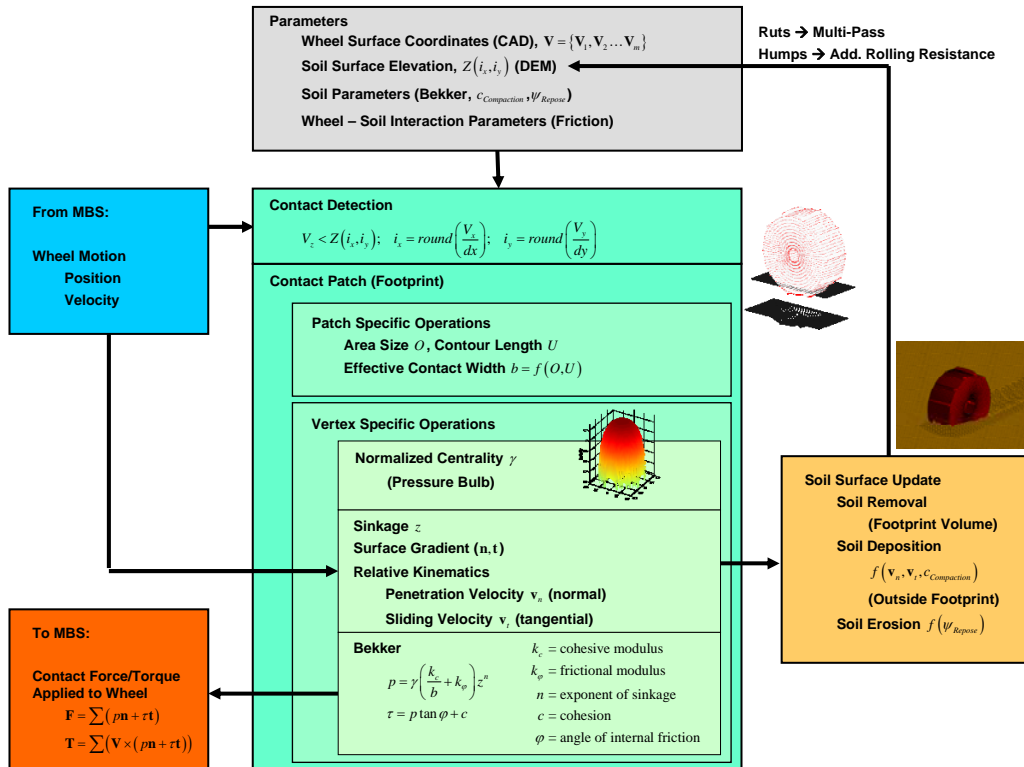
Parameters
Wheel Surface Coordinates (CAD), $\mathbf{V} = \{\mathbf{V}_1, \mathbf{V}_2 \ldots \mathbf{V}_m\}$
Soil Surface Elevation, $Z(i_x, i_y)$ (DEM)
Soil Parameters (Bekker, $c_{Compaction}, \psi_{Repose}$)
Wheel – Soil Interaction Parameters (Friction)

Ruts → Multi-Pass
Humps → Add. Rolling Resistance

From MBS:
Wheel Motion
Position
Velocity

Contact Detection
$V_z < Z(i_x, i_y); \quad i_x = round\left(\frac{V_x}{dx}\right); \quad i_y = round\left(\frac{V_y}{dy}\right)$

Contact Patch (Footprint)

Patch Specific Operations
Area Size $O$, Contour Length $U$
Effective Contact Width $b = f(O, U)$

Vertex Specific Operations
Normalized Centrality $\gamma$
(Pressure Bulb)

Sinkage $z$
Surface Gradient $(\mathbf{n}, \mathbf{t})$
Relative Kinematics
Penetration Velocity $\mathbf{v}_n$ (normal)
Sliding Velocity $\mathbf{v}_t$ (tangential)

Bekker
$p = \gamma\left(\frac{k_c}{b} + k_\varphi\right) z^n$
$\tau = p \tan\varphi + c$
$k_c$ = cohesive modulus
$k_\varphi$ = frictional modulus
$n$ = exponent of sinkage
$c$ = cohesion
$\varphi$ = angle of internal friction

Soil Surface Update
Soil Removal
(Footprint Volume)
Soil Deposition
$f(\mathbf{v}_n, \mathbf{v}_t, c_{Compaction})$
(Outside Footprint)
Soil Erosion $f(\psi_{Repose})$

To MBS:
Contact Force/Torque Applied to Wheel
$\mathbf{F} = \sum(p\mathbf{n} + \tau\mathbf{t})$
$\mathbf{T} = \sum(\mathbf{V} \times (p\mathbf{n} + \tau\mathbf{t}))$